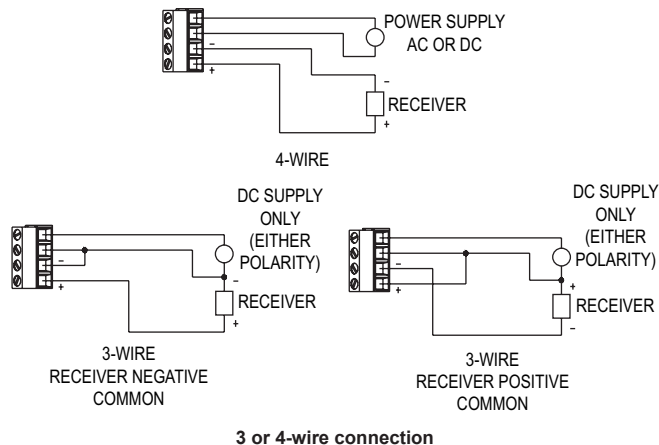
POWER SUPPLY
AC OR DC

-
+

-
RECEIVER
+

4-WIRE

DC SUPPLY
ONLY
(EITHER
POLARITY)

-
+

-
RECEIVER
+

3-WIRE
RECEIVER NEGATIVE
COMMON

DC SUPPLY
ONLY
(EITHER
POLARITY)

-
+

+
RECEIVER
-

3-WIRE
RECEIVER POSITIVE
COMMON

**3 or 4-wire connection**